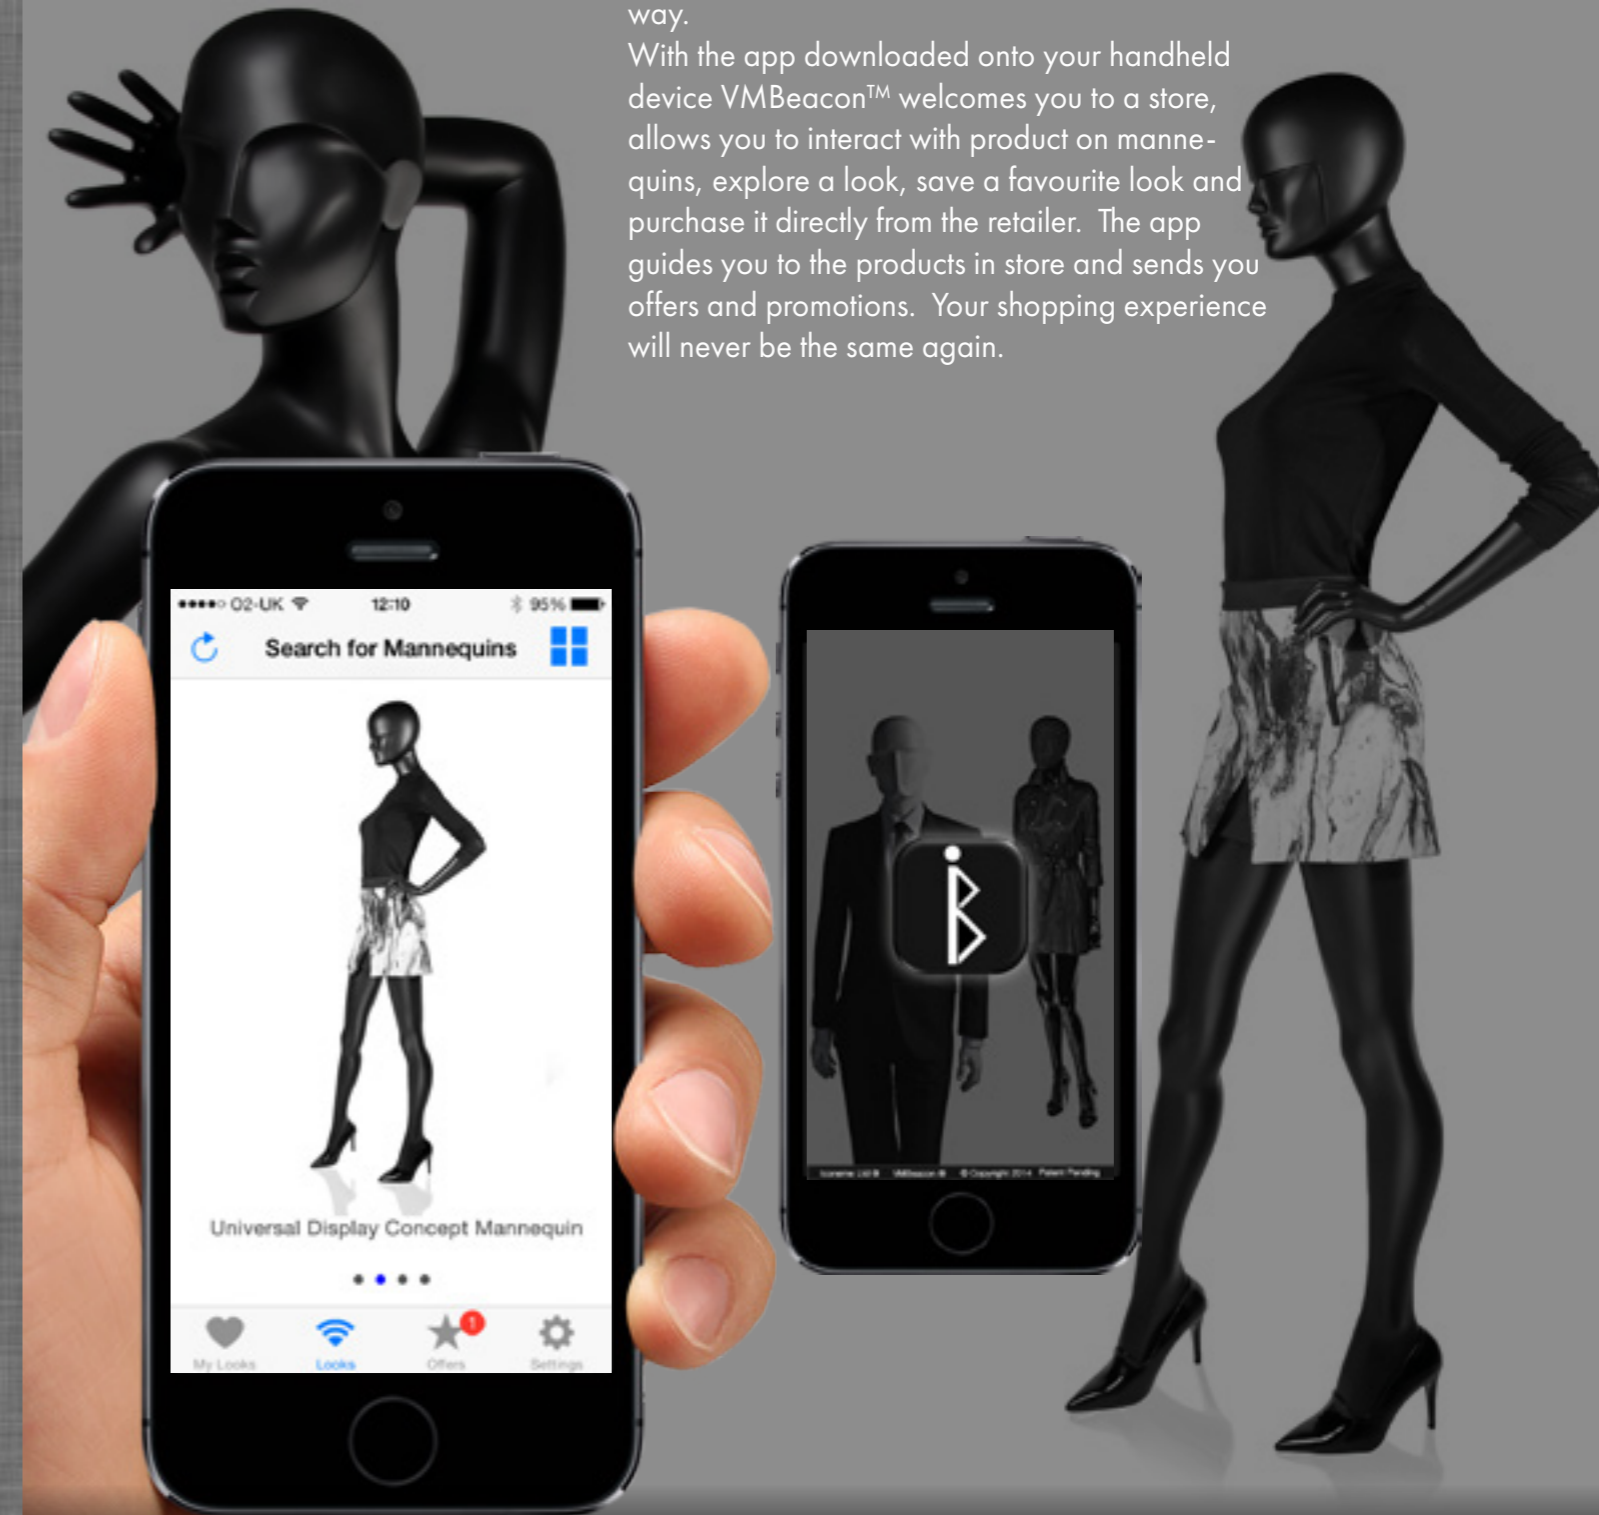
way.

With the app downloaded onto your handheld device VMBeacon™ welcomes you to a store, allows you to interact with product on mannequins, explore a look, save a favourite look and purchase it directly from the retailer. The app guides you to the products in store and sends you offers and promotions. Your shopping experience will never be the same again.

●●●●○ O2-UK 12:10 95%

Search for Mannequins

Universal Display Concept Mannequin

My Looks Looks 1 Offers Settings

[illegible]